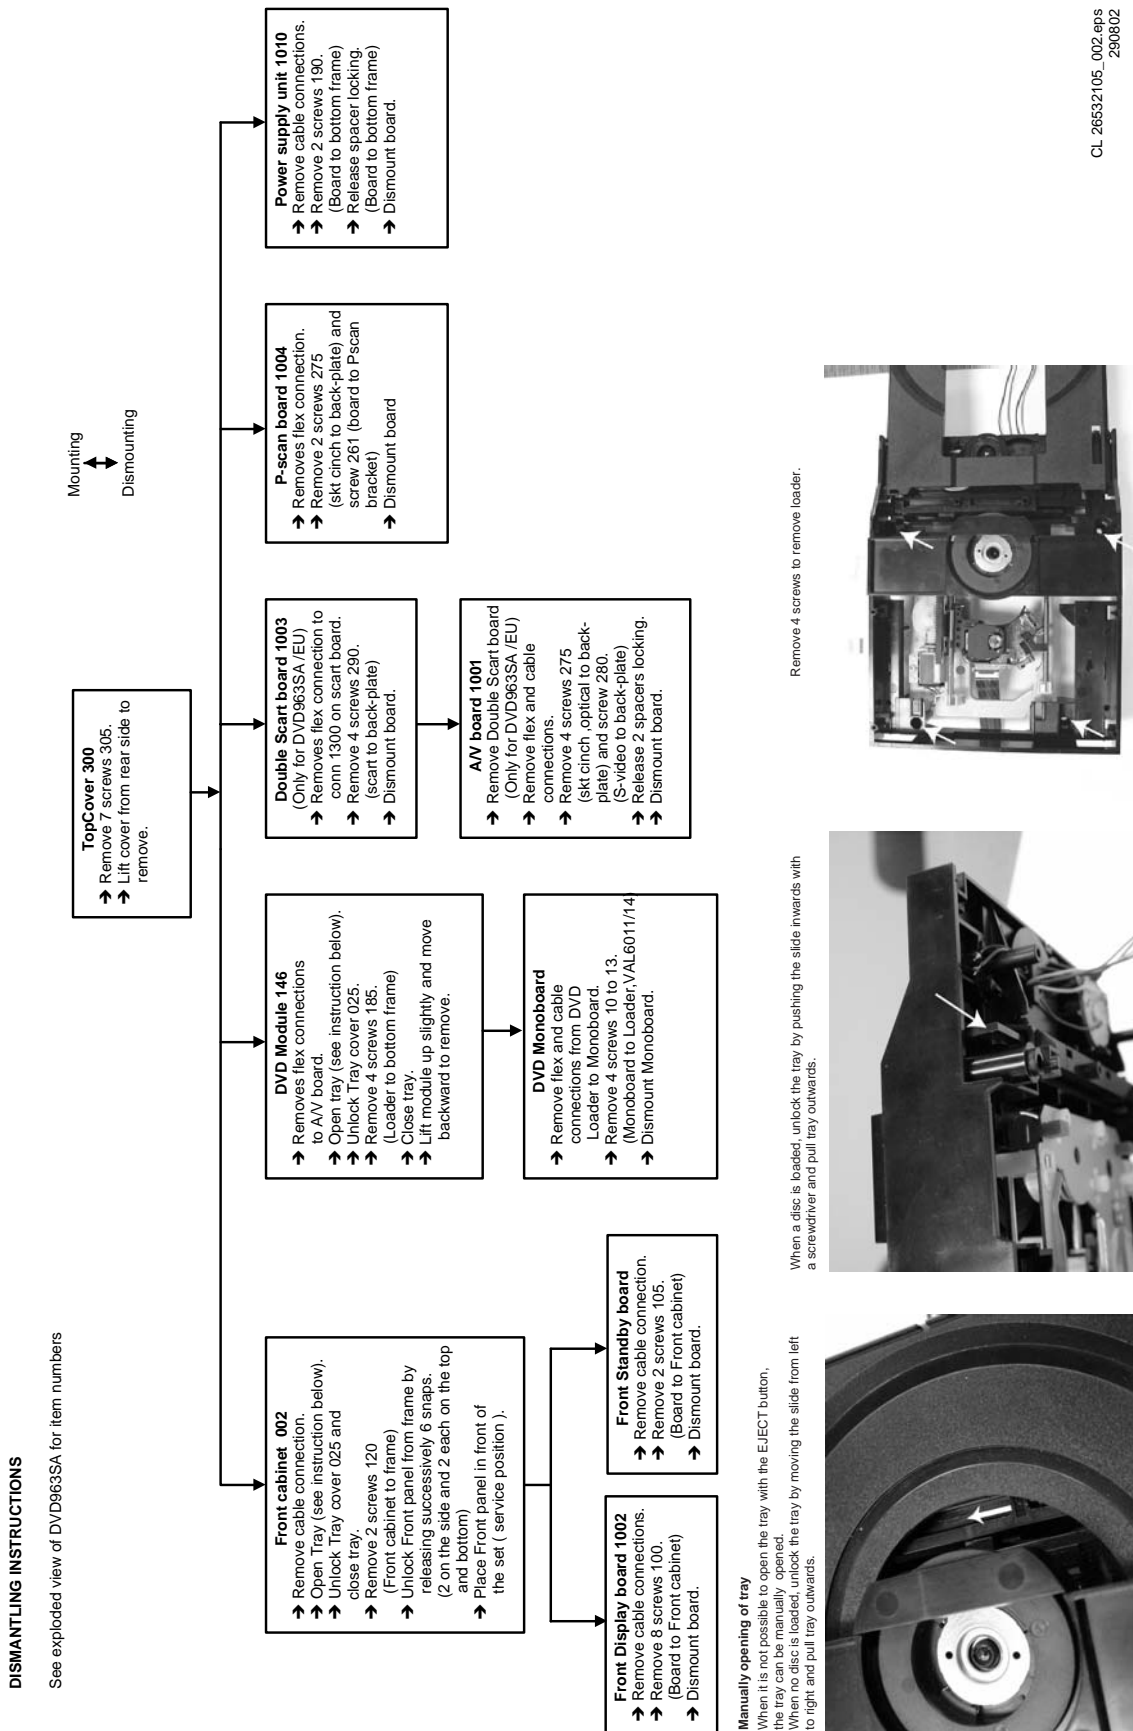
DISMANTLING INSTRUCTIONS

See exploded view of DVD963SA for item numbers

Mounting
Dismounting

TopCover 300
➔ Remove 7 screws 305.
➔ Lift cover from rear side to remove.

Front cabinet 002
➔ Remove cable connection.
➔ Open Tray (see instruction below).
➔ Unlock Tray cover 025 and close tray.
➔ Remove 2 screws 120 (Front cabinet to frame)
➔ Unlock Front panel from frame by releasing successively 6 snaps. (2 on the side and 2 each on the top and bottom)
➔ Place Front panel in front of the set ( service position ).

Front Display board 1002
➔ Remove cable connections.
➔ Remove 8 screws 100. (Board to Front cabinet)
➔ Dismount board.

Front Standby board
➔ Remove cable connection.
➔ Remove 2 screws 105. (Board to Front cabinet)
➔ Dismount board.

DVD Module 146
➔ Removes flex connections to A/V board.
➔ Open tray (see instruction below).
➔ Unlock Tray cover 025.
➔ Remove 4 screws 185. (Loader to bottom frame)
➔ Close tray.
➔ Lift module up slightly and move backward to remove.

DVD Monoboard
➔ Remove flex and cable connections from DVD Loader to Monoboard.
➔ Remove 4 screws 10 to 13. (Monoboard to Loader,VAL6011/14)
➔ Dismount Monoboard.

Double Scart board 1003
(Only for DVD963SA /EU)
➔ Removes flex connection to conn 1300 on scart board.
➔ Remove 4 screws 290. (scart to back-plate)
➔ Dismount board.

A/V board 1001
➔ Remove Double Scart board (Only for DVD963SA /EU)
➔ Remove flex and cable connections.
➔ Remove 4 screws 275 (skt cinch ,optical to back-plate) and screw 280. (S-video to back-plate)
➔ Release 2 spacers locking.
➔ Dismount board.

P-scan board 1004
➔ Removes flex connection.
➔ Remove 2 screws 275 (skt cinch to back-plate) and screw 261 (board to Pscan bracket)
➔ Dismount board

Power supply unit 1010
➔ Remove cable connections.
➔ Remove 2 screws 190. (Board to bottom frame)
➔ Release spacer locking. (Board to bottom frame)
➔ Dismount board.

Manually opening of tray
When it is not possible to open the tray with the EJECT button, the tray can be manually opened.
When no disc is loaded, unlock the tray by moving the slide from left to right and pull tray outwards.

When a disc is loaded, unlock the tray by pushing the slide inwards with a screwdriver and pull tray outwards.

Remove 4 screws to remove loader.

CL 26532105_002.eps
290802